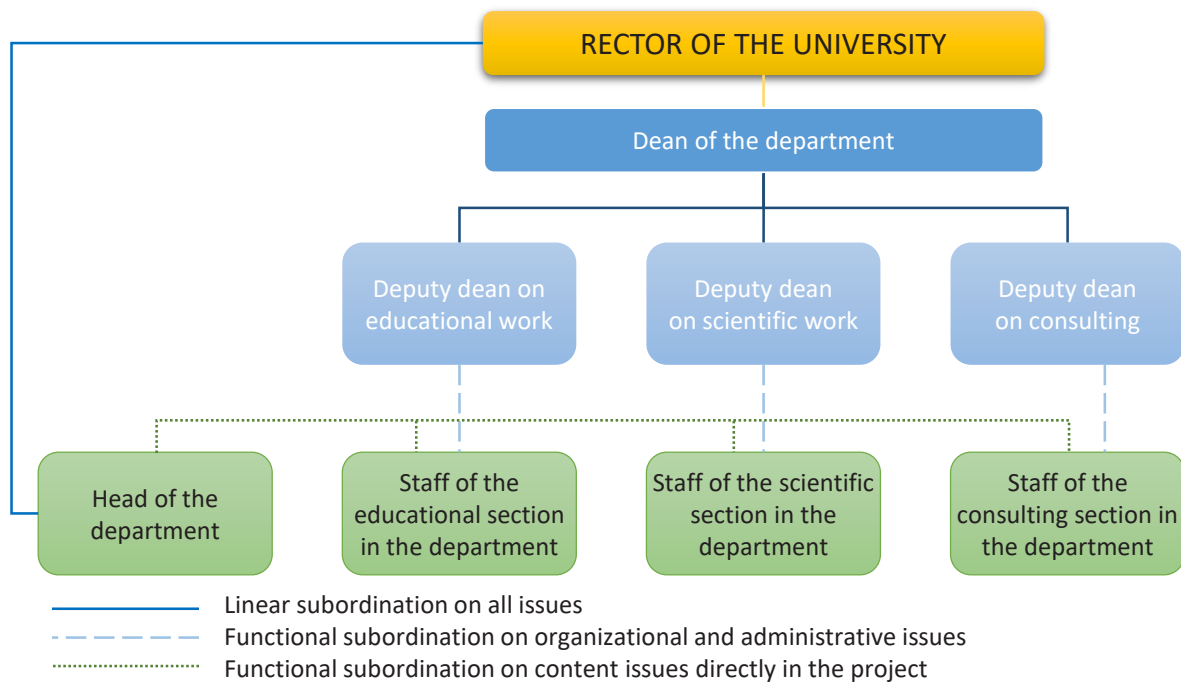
RECTOR OF THE UNIVERSITY

Dean of the department

Deputy dean on educational work

Deputy dean on scientific work

Deputy dean on consulting

Head of the department

Staff of the educational section in the department

Staff of the scientific section in the department

Staff of the consulting section in the department

Linear subordination on all issues

Functional subordination on organizational and administrative issues

Functional subordination on content issues directly in the project